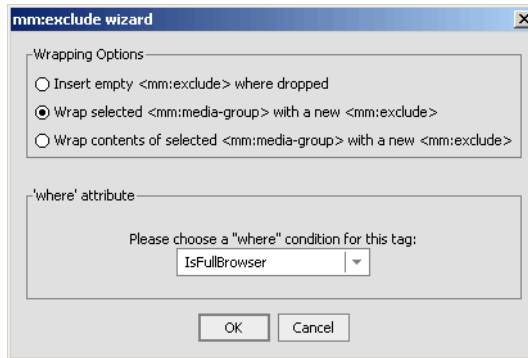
mm:exclude wizard

Wrapping Options

Insert empty <mm:exclude> where dropped

Wrap selected <mm:media-group> with a new <mm:exclude>

Wrap contents of selected <mm:media-group> with a new <mm:exclude>

'where' attribute

Please choose a "where" condition for this tag:

IsFullBrowser

OK

Cancel